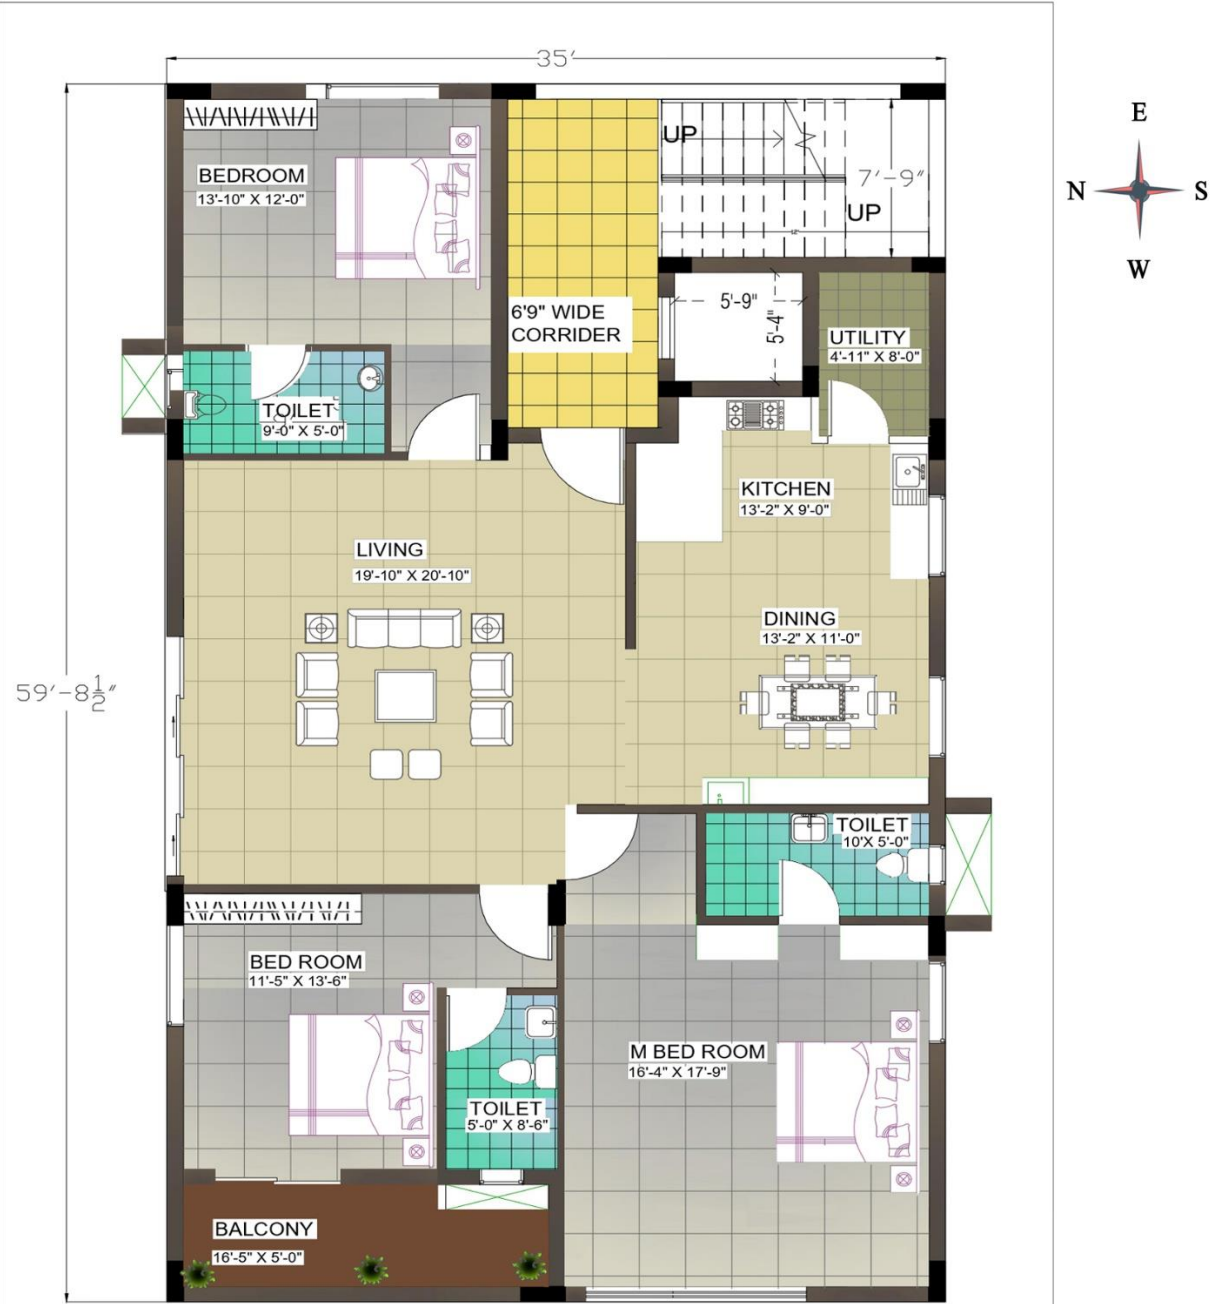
35'

E
N
S
W

59'-8$\frac{1}{2}$"

BEDROOM
13'-10" X 12'-0"

6'9" WIDE CORRIDER

UP

7'-9"

UP

5'-9"

5'-4"

UTILITY
4'-11" X 8'-0"

TOILET
9'-0" X 5'-0"

KITCHEN
13'-2" X 9'-0"

LIVING
19'-10" X 20'-10"

DINING
13'-2" X 11'-0"

TOILET
10'X 5'-0"

BED ROOM
11'-5" X 13'-6"

M BED ROOM
16'-4" X 17'-9"

TOILET
5'-0" X 8'-6"

BALCONY
16'-5" X 5'-0"